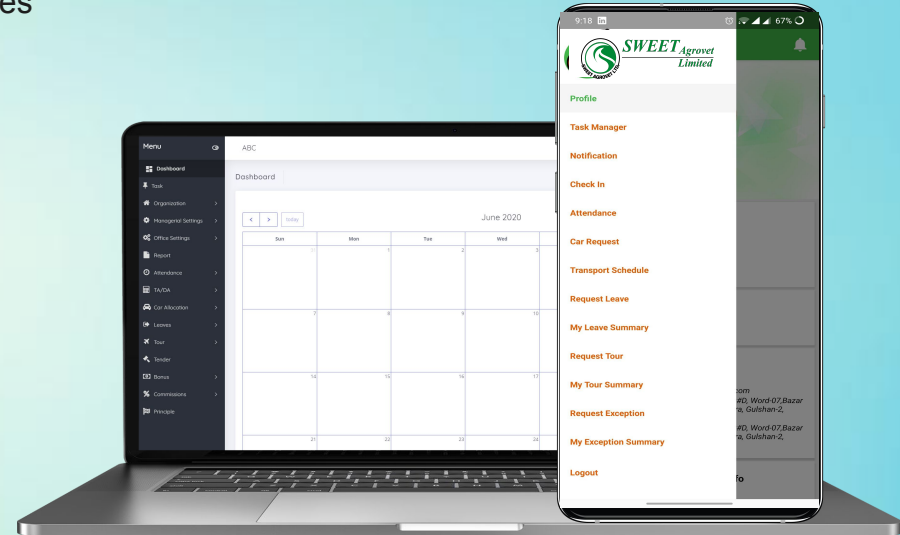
es

Menu
Dashboard
Task
Organization
Managerial Settings
Office Settings
Report
Attendance
TA/DA
Car Allocation
Leaves
Tour
Tender
Bonus
Commissions
Principle

ABC
Dashboard

today
June 2020

| Sun | Mon | Tue | Wed |
|---|---|---|---|
| 31 | 1 | 2 | 3 |
| 7 | 8 | 9 | 10 |
| 14 | 15 | 16 | 17 |
| 21 | 22 | 23 | 24 |

9:18 in
67%

SWEET Agrovet Limited

Profile
Task Manager
Notification
Check In
Attendance
Car Request
Transport Schedule
Request Leave
My Leave Summary
Request Tour
My Tour Summary
Request Exception
My Exception Summary
Logout

.com
#D, Word-07,Bazar
ra, Gulshan-2,
#D, Word-07,Bazar
ra, Gulshan-2,
fo